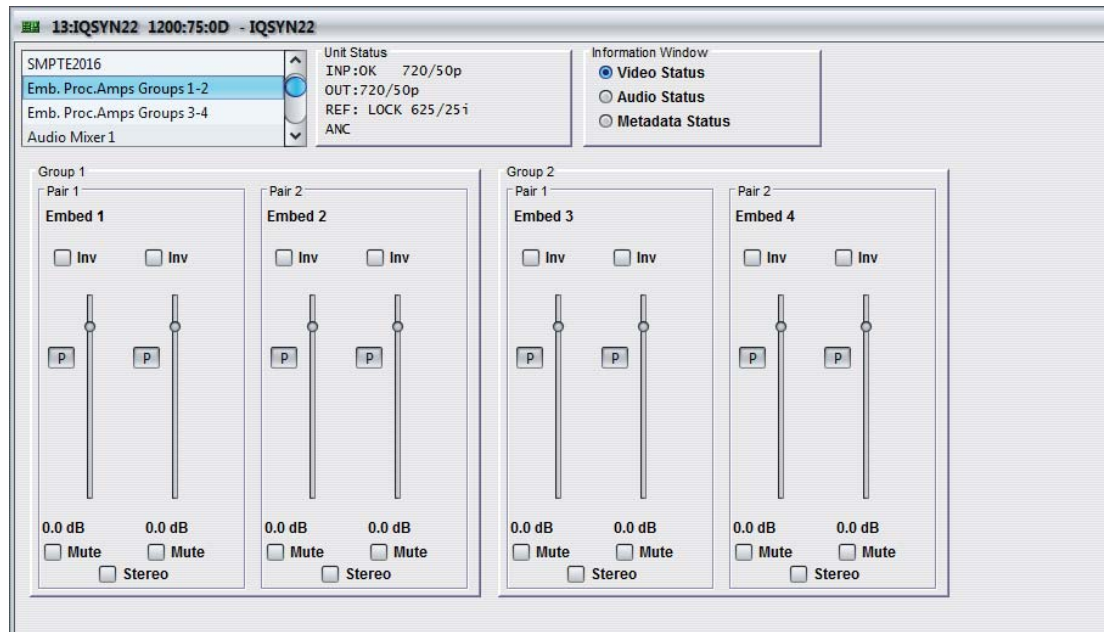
13:IQSYN22 1200:75:0D - IQSYN22

SMPTE2016
Emb. Proc.Amps Groups 1-2
Emb. Proc.Amps Groups 3-4
Audio Mixer 1

Unit Status
INP:OK 720/50p
OUT:720/50p
REF: LOCK 625/25i
ANC

Information Window
Video Status
Audio Status
Metadata Status

Group 1
Pair 1
Embed 1
Inv
Inv
P
P
0.0 dB
0.0 dB
Mute
Mute
Stereo

Pair 2
Embed 2
Inv
Inv
P
P
0.0 dB
0.0 dB
Mute
Mute
Stereo

Group 2
Pair 1
Embed 3
Inv
Inv
P
P
0.0 dB
0.0 dB
Mute
Mute
Stereo

Pair 2
Embed 4
Inv
Inv
P
P
0.0 dB
0.0 dB
Mute
Mute
Stereo